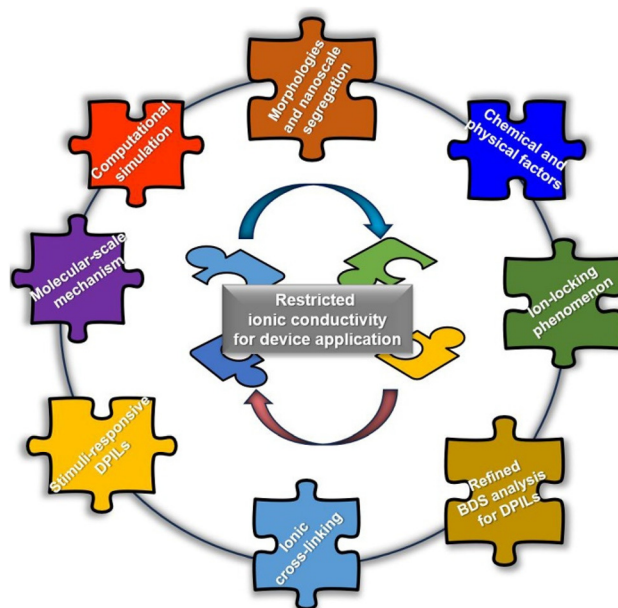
Morphologies and nanoscale segregation

Chemical and physical factors

Ion-locking phenomenon

Refined BDS analysis for DPILs

Ionic cross-linking

Stimuli-responsive DPILs

Molecular-scale mechanism

Computational simulation

Restricted ionic conductivity for device application